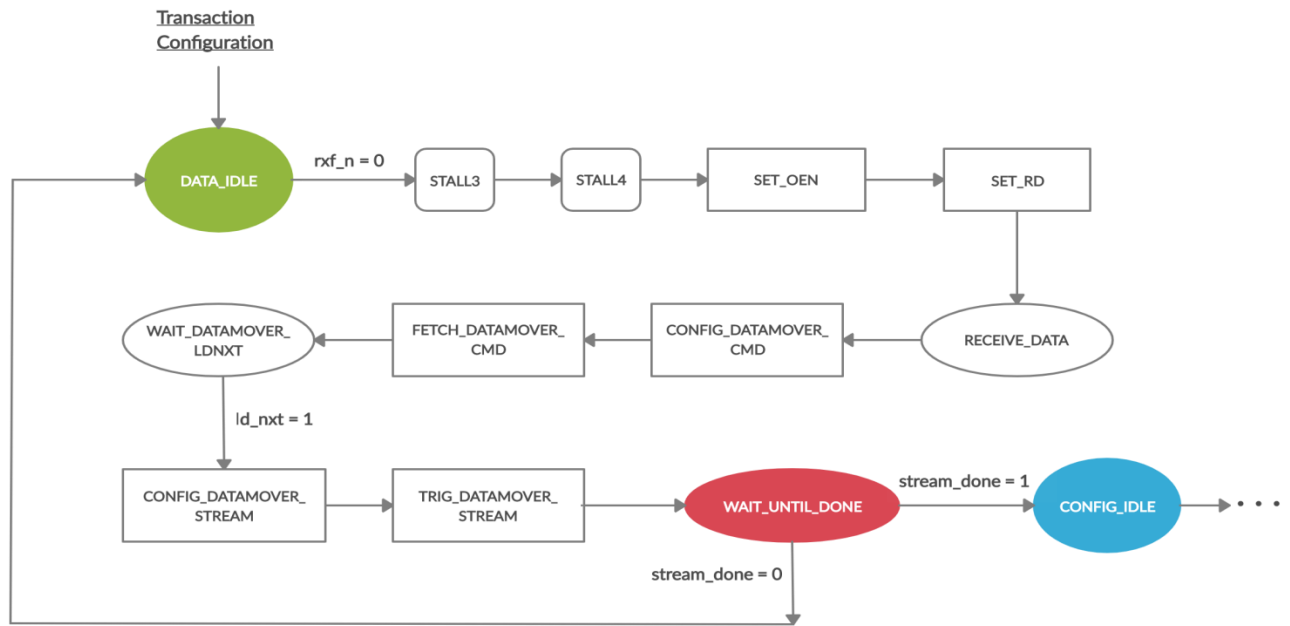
Transaction Configuration

DATA_IDLE

rxf_n = 0

STALL3

STALL4

SET_OEN

SET_RD

RECEIVE_DATA

CONFIG_DATAMOVER_ CMD

FETCH_DATAMOVER_ CMD

WAIT_DATAMOVER_ LDNXT

ld_nxt = 1

CONFIG_DATAMOVER_ STREAM

TRIG_DATAMOVER_ STREAM

WAIT_UNTIL_DONE

stream_done = 1

CONFIG_IDLE

• • •

stream_done = 0